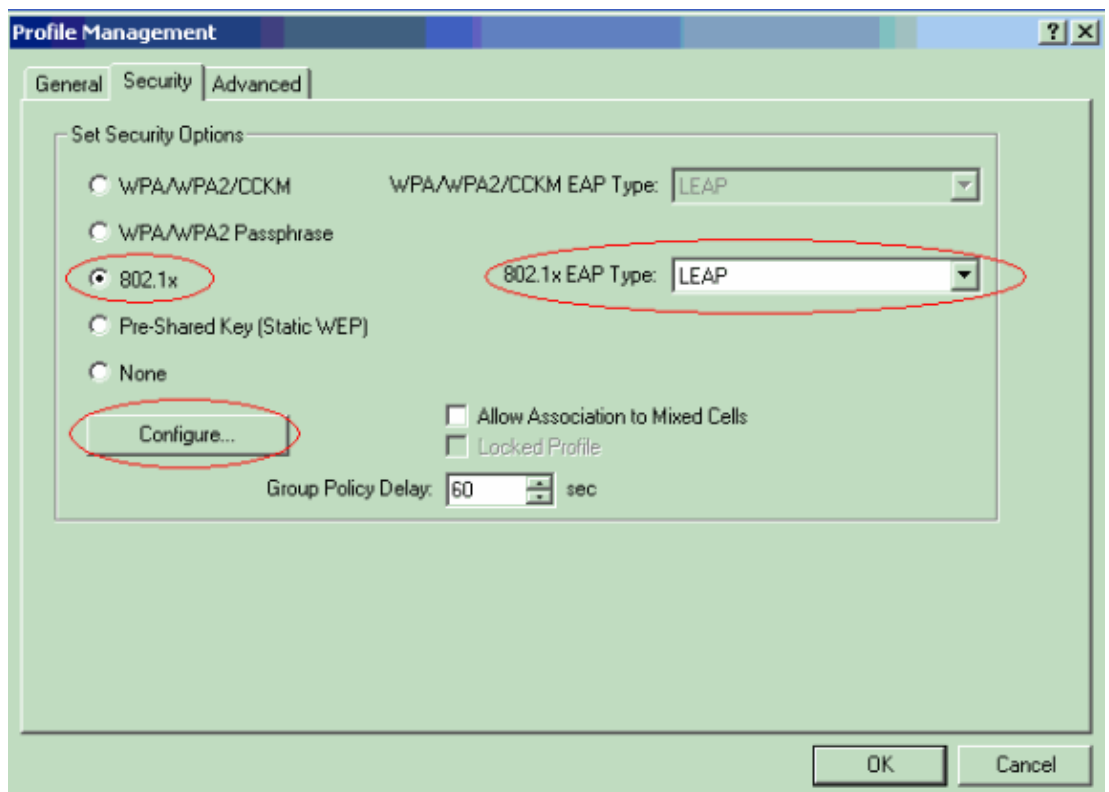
Profile Management

? X

General Security Advanced

Set Security Options

WPA/WPA2/CCKM

WPA/WPA2/CCKM EAP Type: LEAP

WPA/WPA2 Passphrase

802.1x

802.1x EAP Type: LEAP

Pre-Shared Key (Static WEP)

None

Configure...

Allow Association to Mixed Cells

Locked Profile

Group Policy Delay: 60 sec

OK Cancel